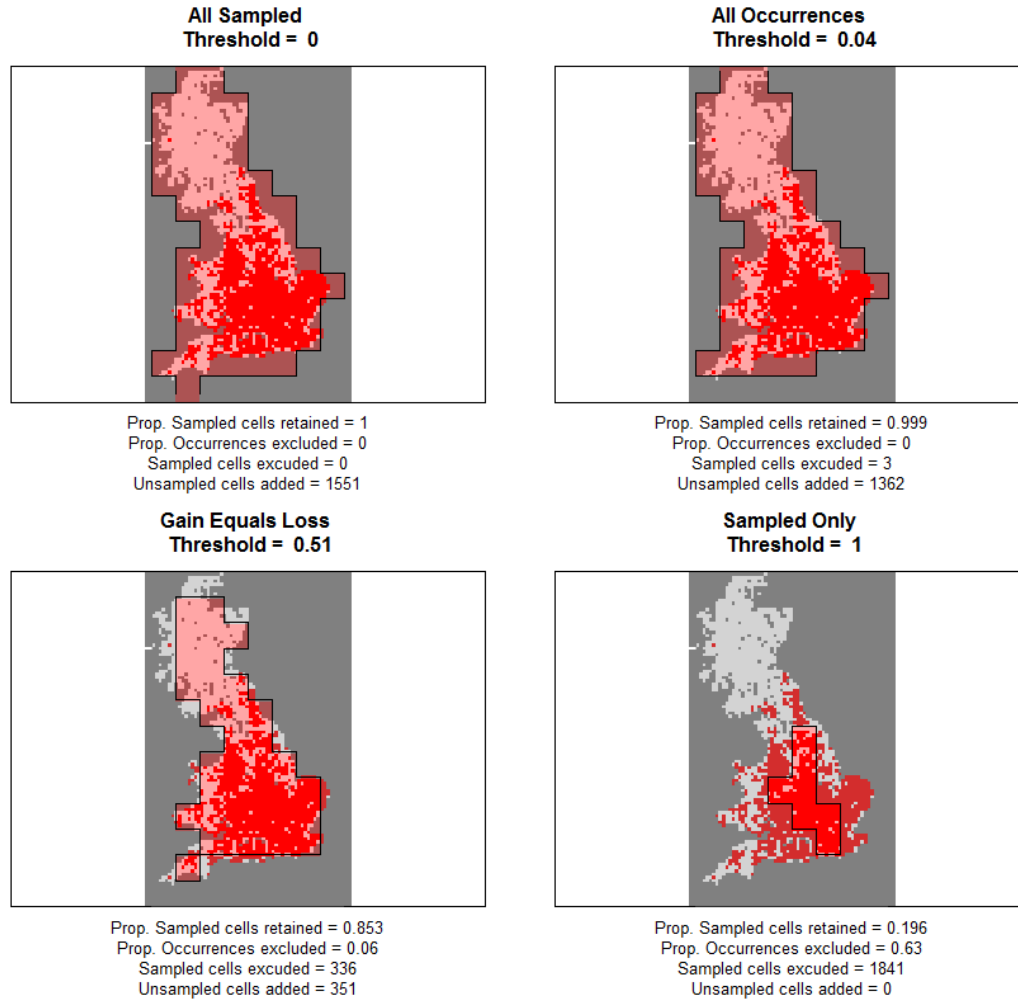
All Sampled
Threshold = 0

Prop. Sampled cells retained = 1
Prop. Occurrences excluded = 0
Sampled cells excuded = 0
Unsampled cells added = 1551

All Occurrences
Threshold = 0.04

Prop. Sampled cells retained = 0.999
Prop. Occurrences excluded = 0
Sampled cells excuded = 3
Unsampled cells added = 1362

Gain Equals Loss
Threshold = 0.51

Prop. Sampled cells retained = 0.853
Prop. Occurrences excluded = 0.06
Sampled cells excuded = 336
Unsampled cells added = 351

Sampled Only
Threshold = 1

Prop. Sampled cells retained = 0.196
Prop. Occurrences excluded = 0.63
Sampled cells excuded = 1841
Unsampled cells added = 0